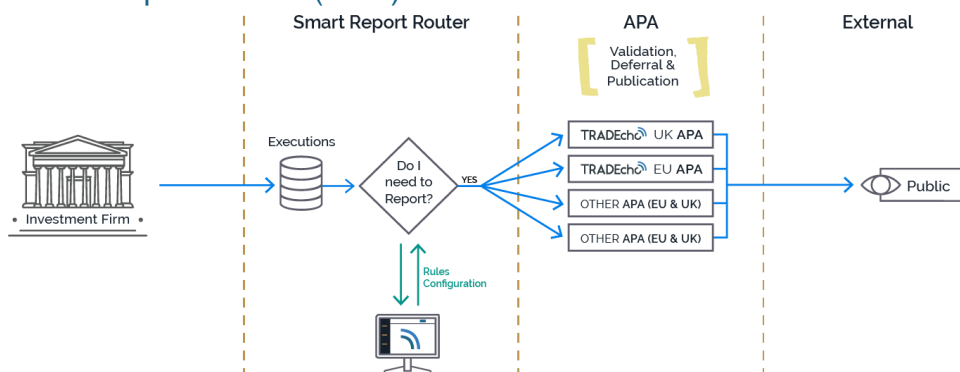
Smart Report Router

APA

External

Validation, Deferral & Publication

Investment Firm

Executions

Do I need to Report?

YES

Rules Configuration

TRADEcho UK APA

TRADEcho EU APA

OTHER APA (EU & UK)

OTHER APA (EU & UK)

Public